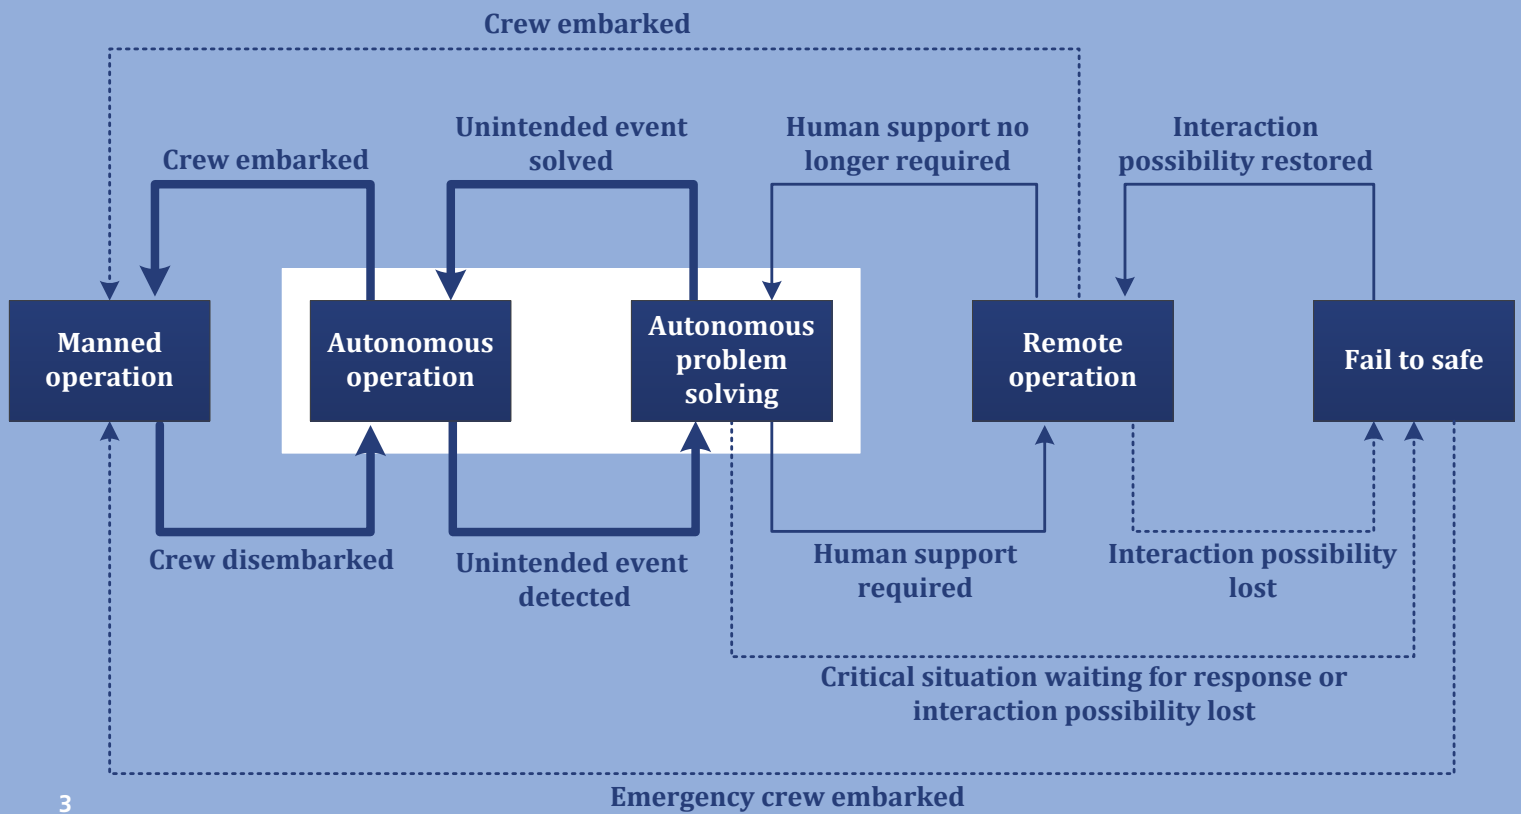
Crew embarked

Crew embarked

Unintended event solved

Human support no longer required

Interaction possibility restored

Manned operation

Autonomous operation

Autonomous problem solving

Remote operation

Fail to safe

Crew disembarked

Unintended event detected

Human support required

Interaction possibility lost

Critical situation waiting for response or interaction possibility lost

3

Emergency crew embarked